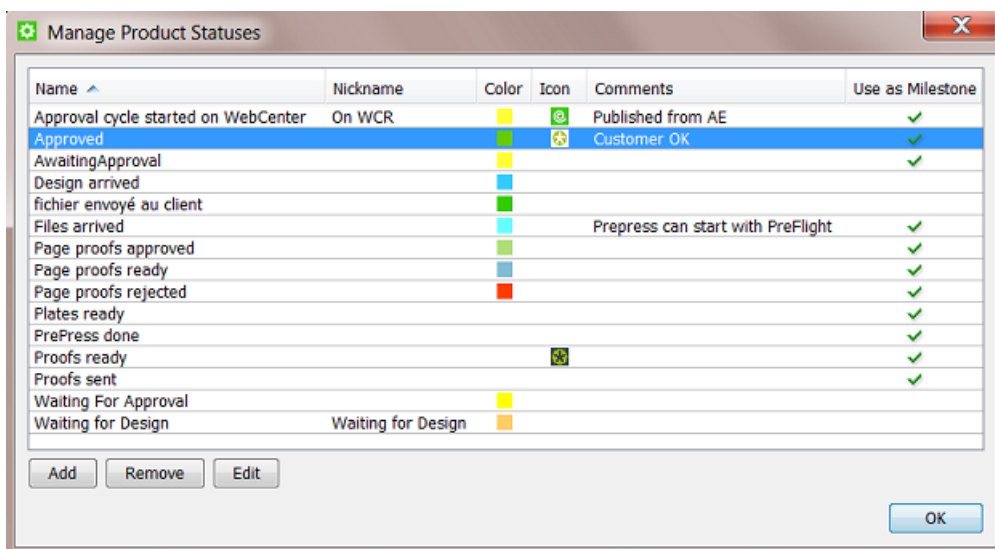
Manage Product Statuses

| Name | Nickname | Color | Icon | Comments | Use as Milestone |
|---|---|---|---|---|---|
| Approval cycle started on WebCenter | On WCR | | | Published from AE | ✓ |
| Approved | | | | Customer OK | ✓ |
| AwaitingApproval | | | | | ✓ |
| Design arrived | | | | | |
| fichier envoyé au client | | | | | |
| Files arrived | | | | Prepress can start with PreFlight | ✓ |
| Page proofs approved | | | | | ✓ |
| Page proofs ready | | | | | ✓ |
| Page proofs rejected | | | | | ✓ |
| Plates ready | | | | | ✓ |
| PrePress done | | | | | ✓ |
| Proofs ready | | | | | ✓ |
| Proofs sent | | | | | ✓ |
| Waiting For Approval | | | | | |
| Waiting for Design | Waiting for Design | | | | |

Add Remove Edit

OK